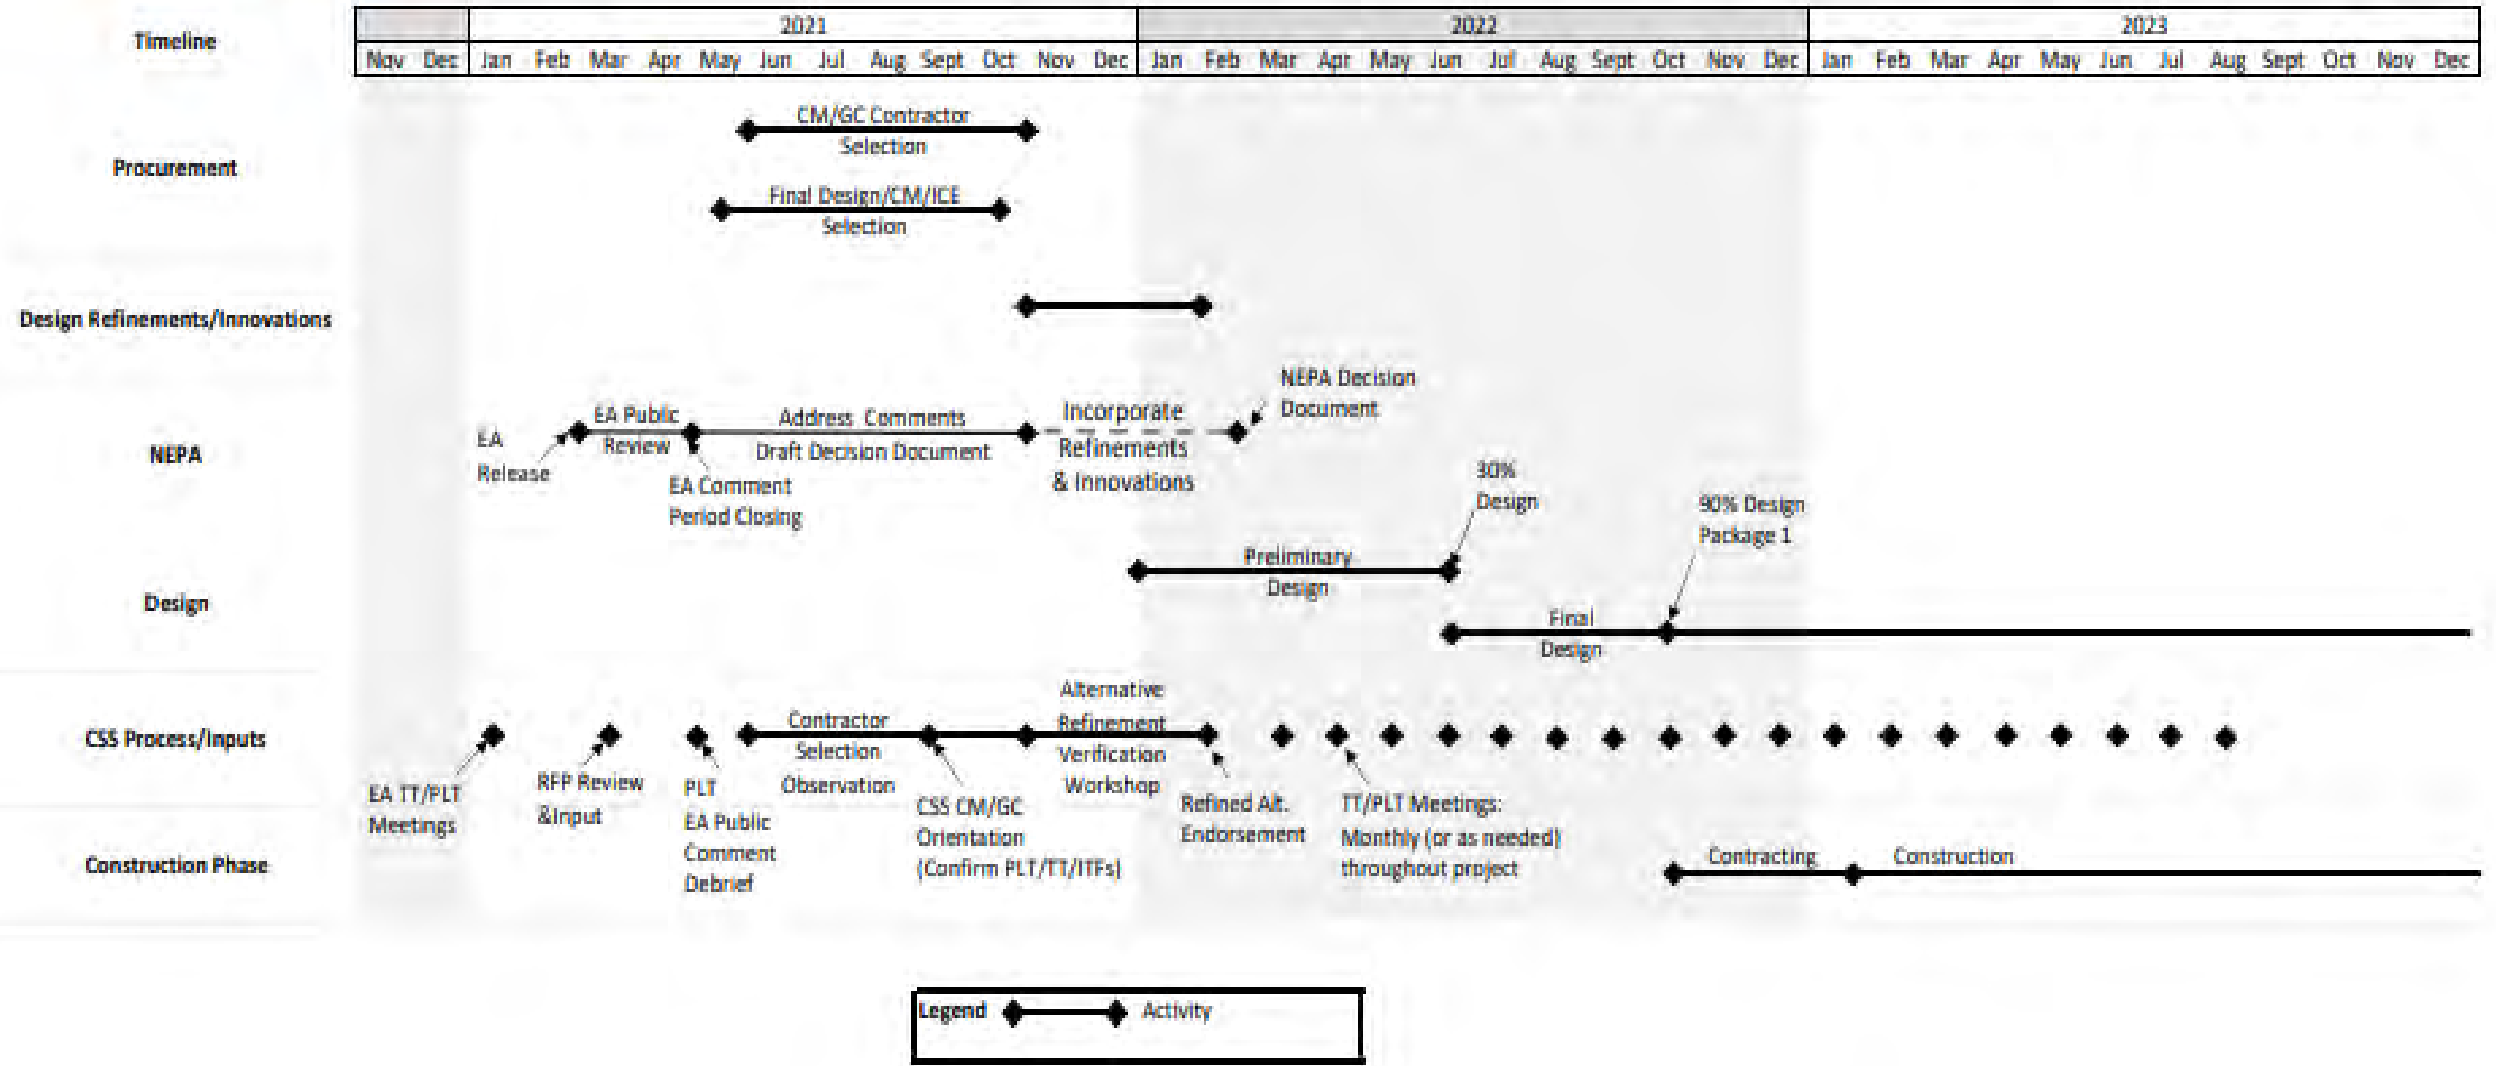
Timeline

| | | 2021 | | | | | | | | | | | | 2022 | | | | | | | | | | | | 2023 | | | | | | | | | | | |
|---|---|---|---|---|---|---|---|---|---|---|---|---|---|---|---|---|---|---|---|---|---|---|---|---|---|---|---|---|---|---|---|---|---|---|---|---|---|
| Nov | Dec | Jan | Feb | Mar | Apr | May | Jun | Jul | Aug | Sept | Oct | Nov | Dec | Jan | Feb | Mar | Apr | May | Jun | Jul | Aug | Sept | Oct | Nov | Dec | Jan | Feb | Mar | Apr | May | Jun | Jul | Aug | Sept | Oct | Nov | Dec |

Procurement

CM/GC Contractor Selection

Final Design/CM/ICE Selection

Design Refinements/Innovations

NEPA

EA Release

EA Public Review

Address Comments Draft Decision Document

Incorporate Refinements & Innovations

NEPA Decision Document

EA Comment Period Closing

Design

30% Design

90% Design Package 1

Preliminary Design

Final Design

CSS Process/Inputs

Contractor Selection Observation

Alternative Refinement Verification Workshop

EA TT/PLT Meetings

RFP Review &Input

PLT EA Public Comment Debrief

CSS CM/GC Orientation (Confirm PLT/TT/ITFs)

Refined Alt. Endorsement

TT/PLT Meetings: Monthly (or as needed) throughout project

Construction Phase

Contracting

Construction

Legend Activity